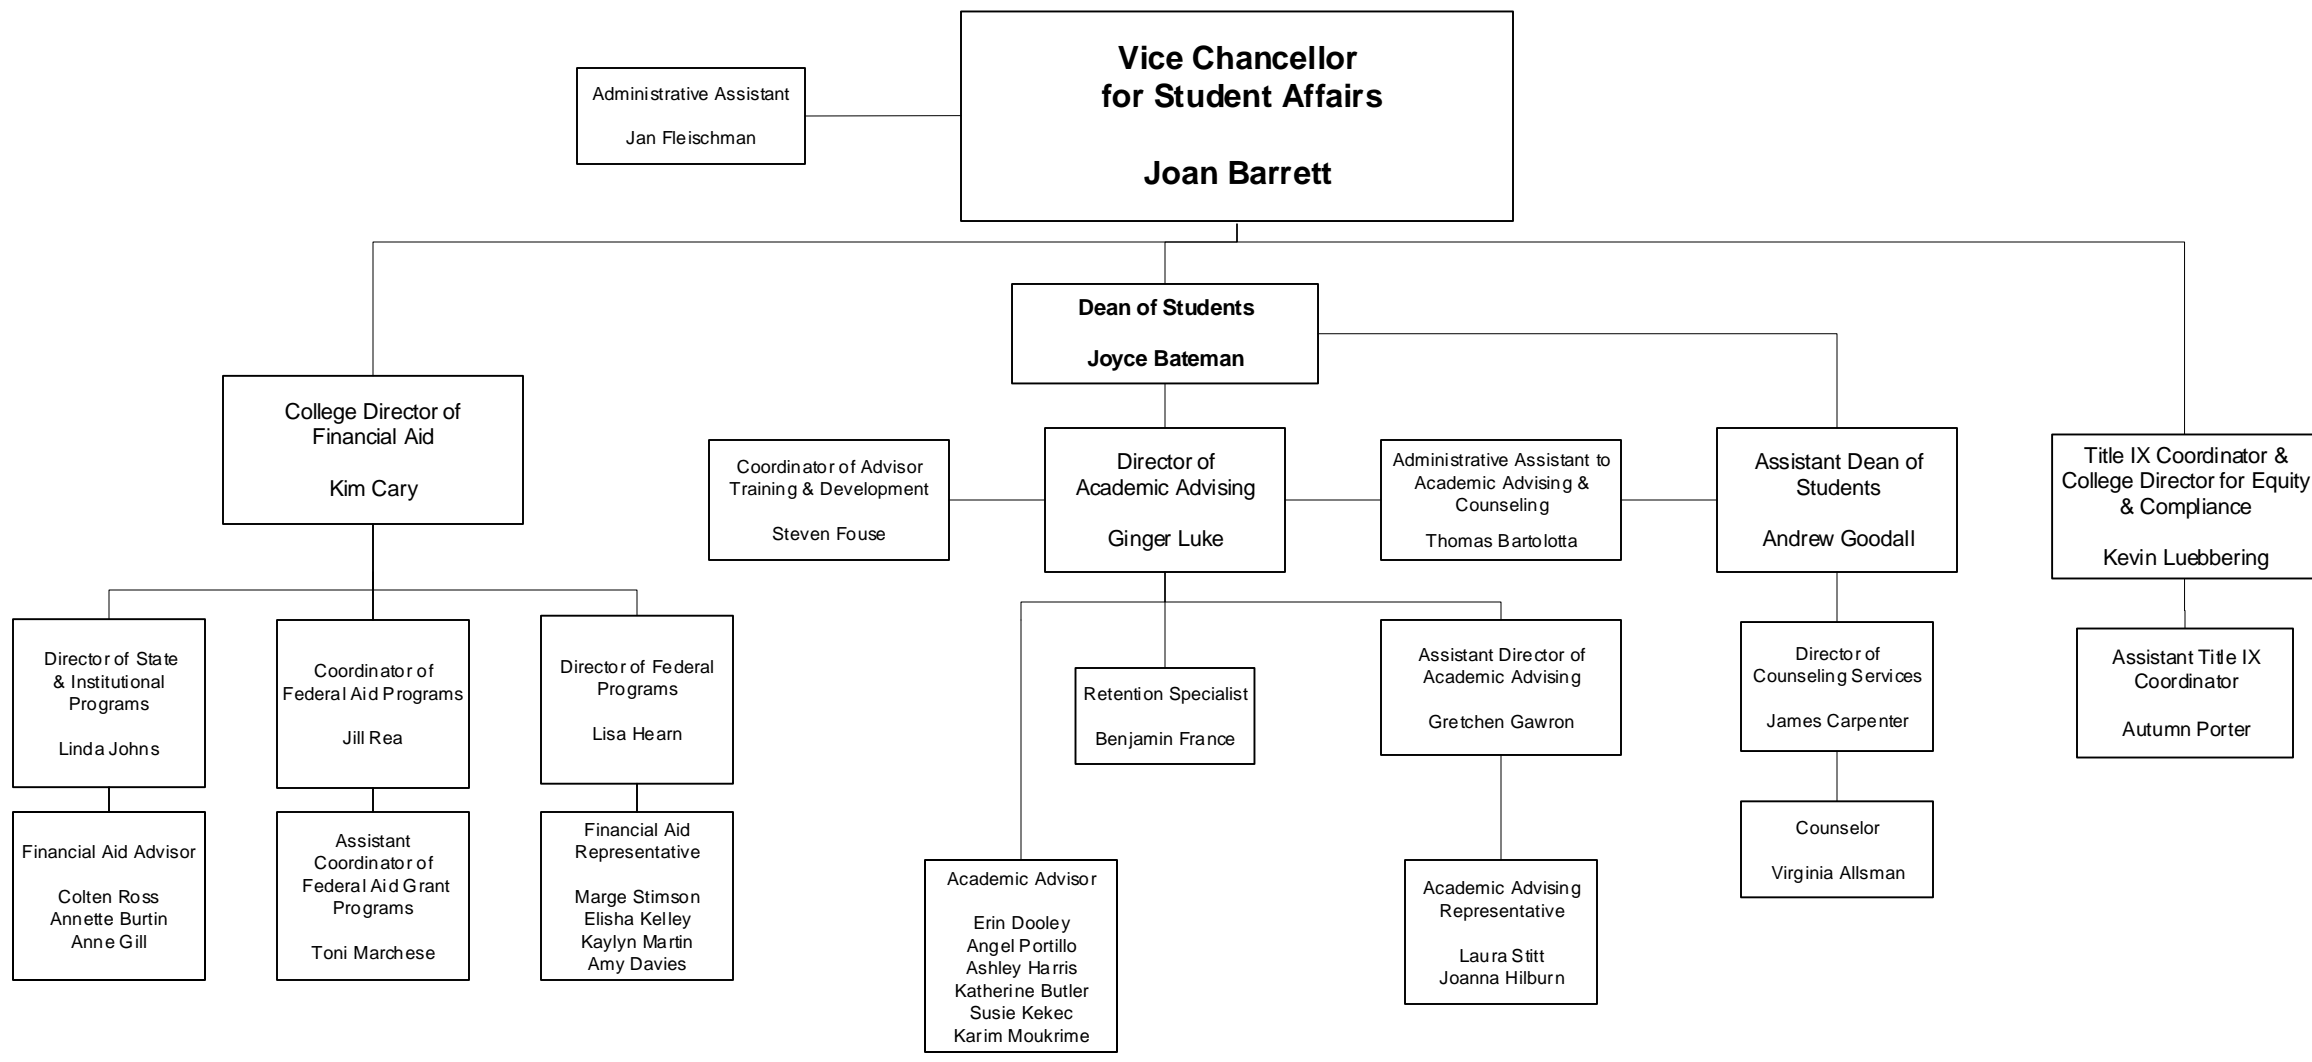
Administrative Assistant

Jan Fleischman

Vice Chancellor for Student Affairs

Joan Barrett

Dean of Students

Joyce Bateman

College Director of Financial Aid

Kim Cary

Coordinator of Advisor Training & Development

Steven Fouse

Director of Academic Advising

Ginger Luke

Administrative Assistant to Academic Advising & Counseling

Thomas Bartolotta

Assistant Dean of Students

Andrew Goodall

Title IX Coordinator & College Director for Equity & Compliance

Kevin Luebbering

Director of State & Institutional Programs

Linda Johns

Coordinator of Federal Aid Programs

Jill Rea

Director of Federal Programs

Lisa Hearn

Retention Specialist

Benjamin France

Assistant Director of Academic Advising

Gretchen Gawron

Director of Counseling Services

James Carpenter

Assistant Title IX Coordinator

Autumn Porter

Financial Aid Advisor

Colten Ross
Annette Burtin
Anne Gill

Assistant Coordinator of Federal Aid Grant Programs

Toni Marchese

Financial Aid Representative

Marge Stimson
Elisha Kelley
Kaylyn Martin
Amy Davies

Academic Advisor

Erin Dooley
Angel Portillo
Ashley Harris
Katherine Butler
Susie Kekec
Karim Moukrime

Academic Advising Representative

Laura Stitt
Joanna Hilburn

Counselor

Virginia Allsman